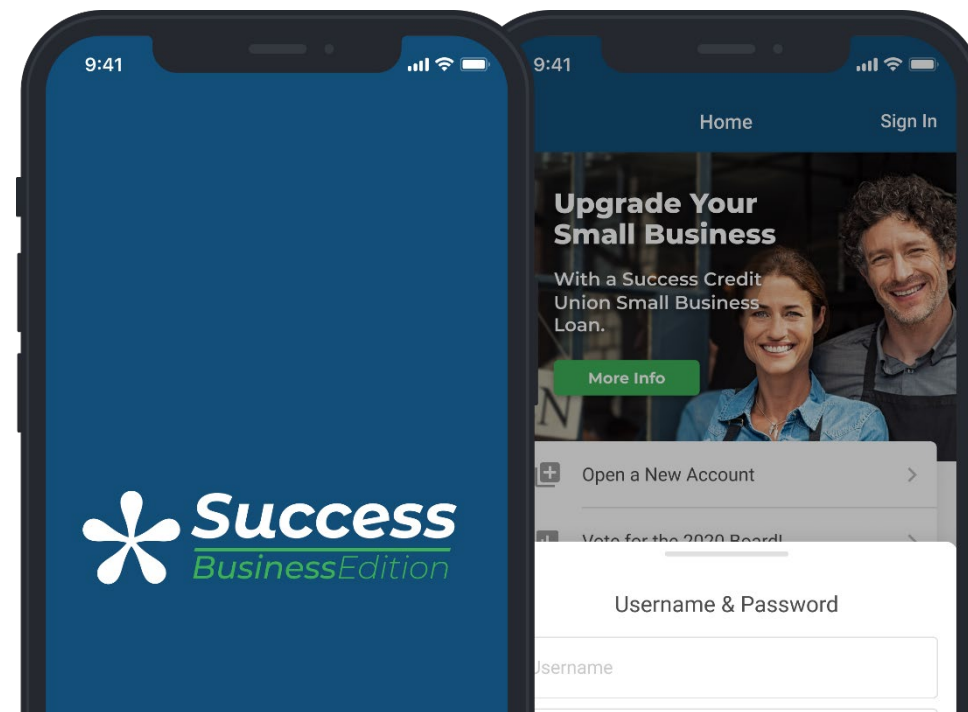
9:41

Success
BusinessEdition

9:41

Home

Sign In

Upgrade Your Small Business

With a Success Credit Union Small Business Loan.

More Info

Open a New Account

Vote for the 2020 Board!

Username & Password

Username